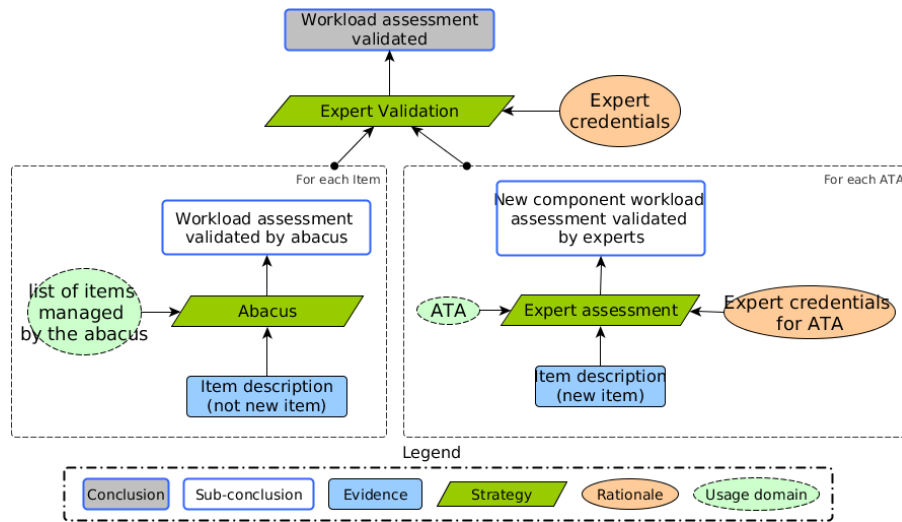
Workload assessment validated

Expert Validation

Expert credentials

For each Item

Workload assessment validated by abacus

list of items managed by the abacus

Abacus

Item description (not new item)

For each ATA

New component workload assessment validated by experts

ATA

Expert assessment

Expert credentials for ATA

Item description (new item)

Legend

Conclusion

Sub-conclusion

Evidence

Strategy

Rationale

Usage domain